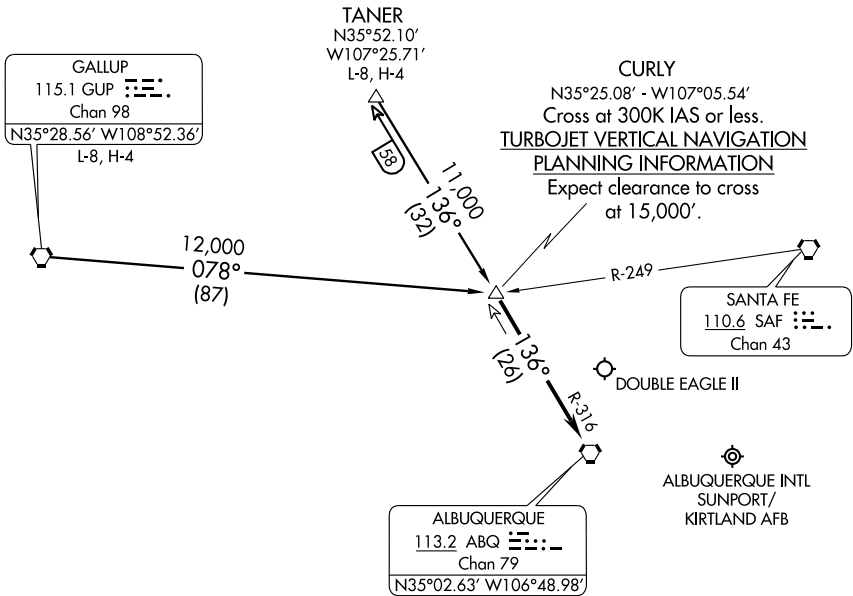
TANER
N35°52.10'
W107°25.71'
L-8, H-4

GALLUP
115.1 GUP
Chan 98
N35°28.56' W108°52.36'
L-8, H-4

CURLY
N35°25.08' - W107°05.54'
Cross at 300K IAS or less.
TURBOJET VERTICAL NAVIGATION
PLANNING INFORMATION
Expect clearance to cross at 15,000'.

58

11,000
136°
(32)

12,000
078°
(87)

R-249

SANTA FE
110.6 SAF
Chan 43

136°
(26)

R-316

DOUBLE EAGLE II

ALBUQUERQUE INTL
SUNPORT/
KIRTLAND AFB

ALBUQUERQUE
113.2 ABQ
Chan 79
N35°02.63' W106°48.98'